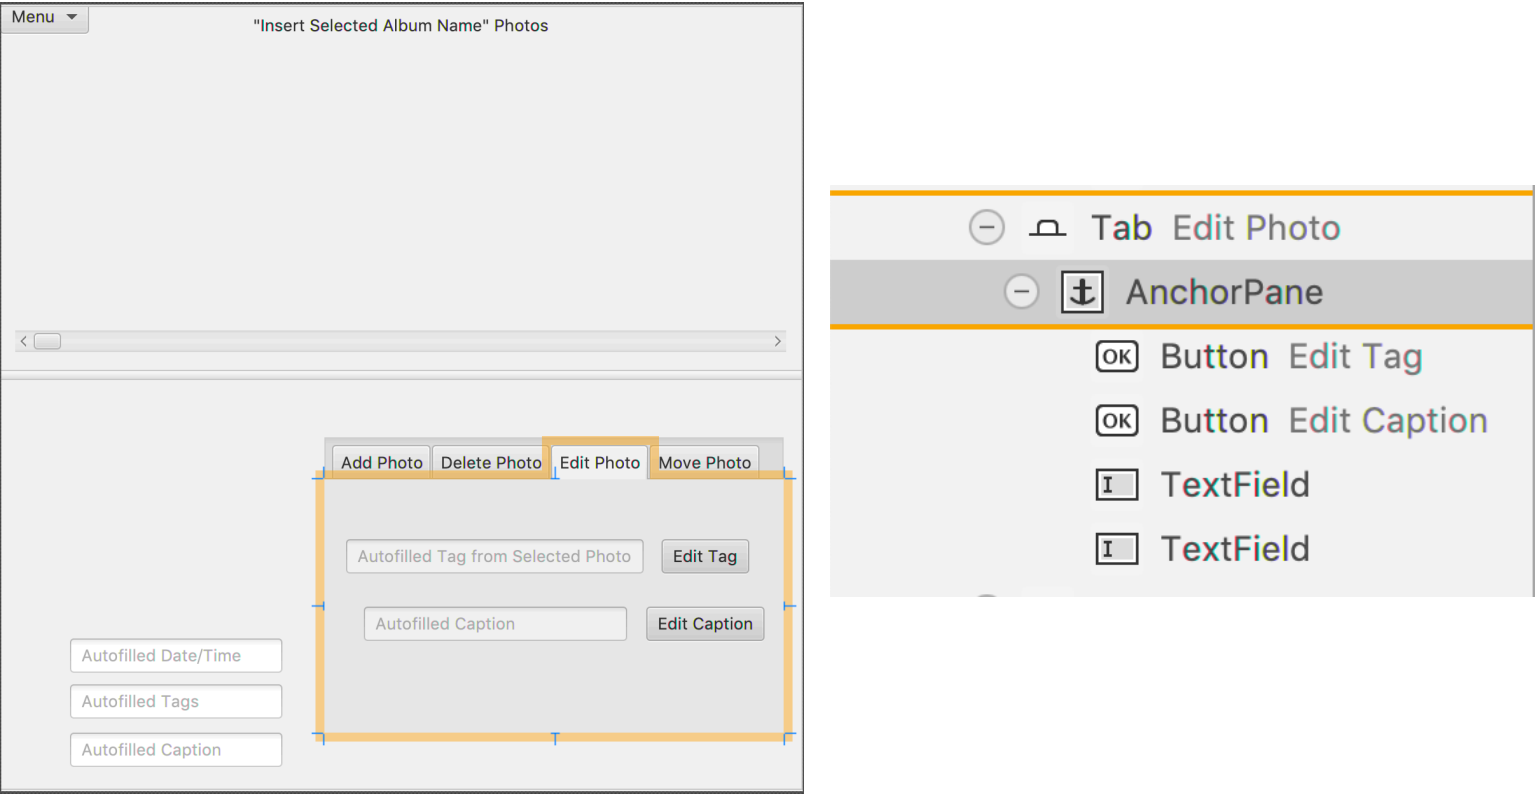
Menu

"Insert Selected Album Name" Photos

Add Photo Delete Photo Edit Photo Move Photo

Autofilled Tag from Selected Photo Edit Tag

Autofilled Caption Edit Caption

Autofilled Date/Time

Autofilled Tags

Autofilled Caption

Tab Edit Photo

AnchorPane

OK Button Edit Tag

OK Button Edit Caption

I TextField

I TextField